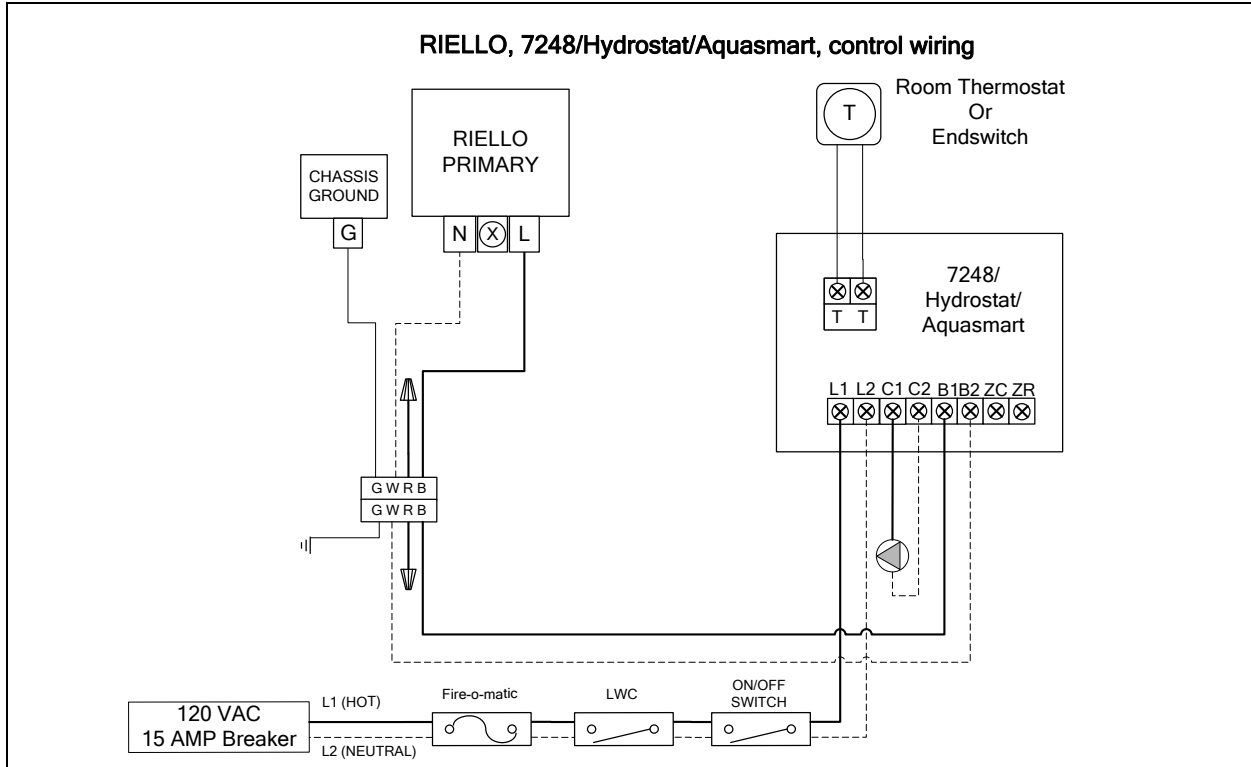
RIELLO, 7248/Hydrostat/Aquasmart, control wiring

Room Thermostat Or Endswitch

T

RIELLO PRIMARY

CHASSIS GROUND

G

N

L

7248/ Hydrostat/ Aquasmart

T T

L1 L2 C1 C2 B1 B2 ZC ZR

G W R B
G W R B

120 VAC
15 AMP Breaker

L1 (HOT)

L2 (NEUTRAL)

Fire-o-matic

LWC

ON/OFF SWITCH